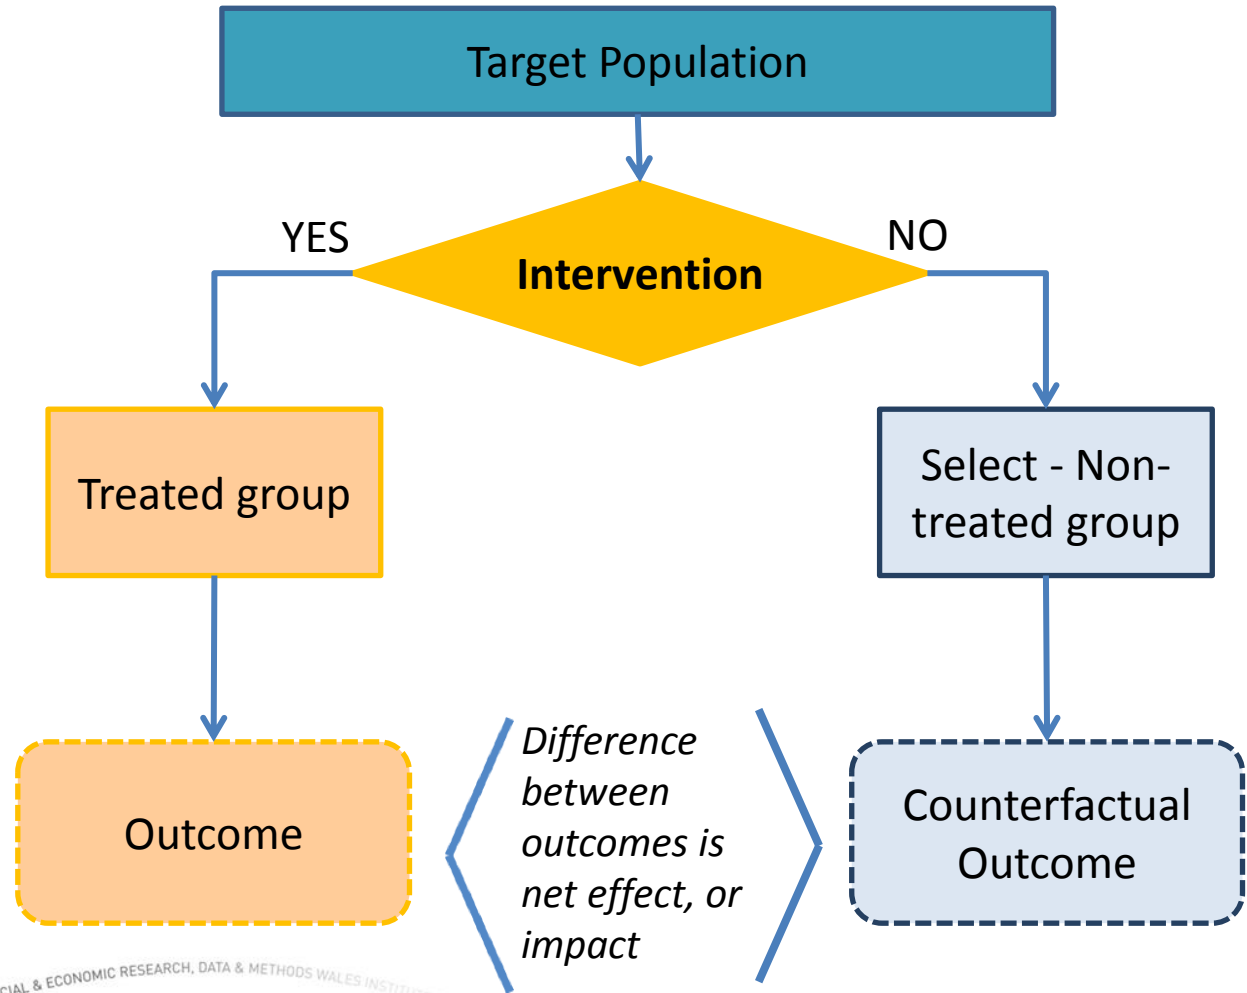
Target Population

YES

Intervention

NO

Treated group

Select - Non-treated group

Outcome

*Difference between outcomes is net effect, or impact*

Counterfactual Outcome

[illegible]CIAL & ECONOMIC RESEARCH, DATA & METHODS WALES INSTITU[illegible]